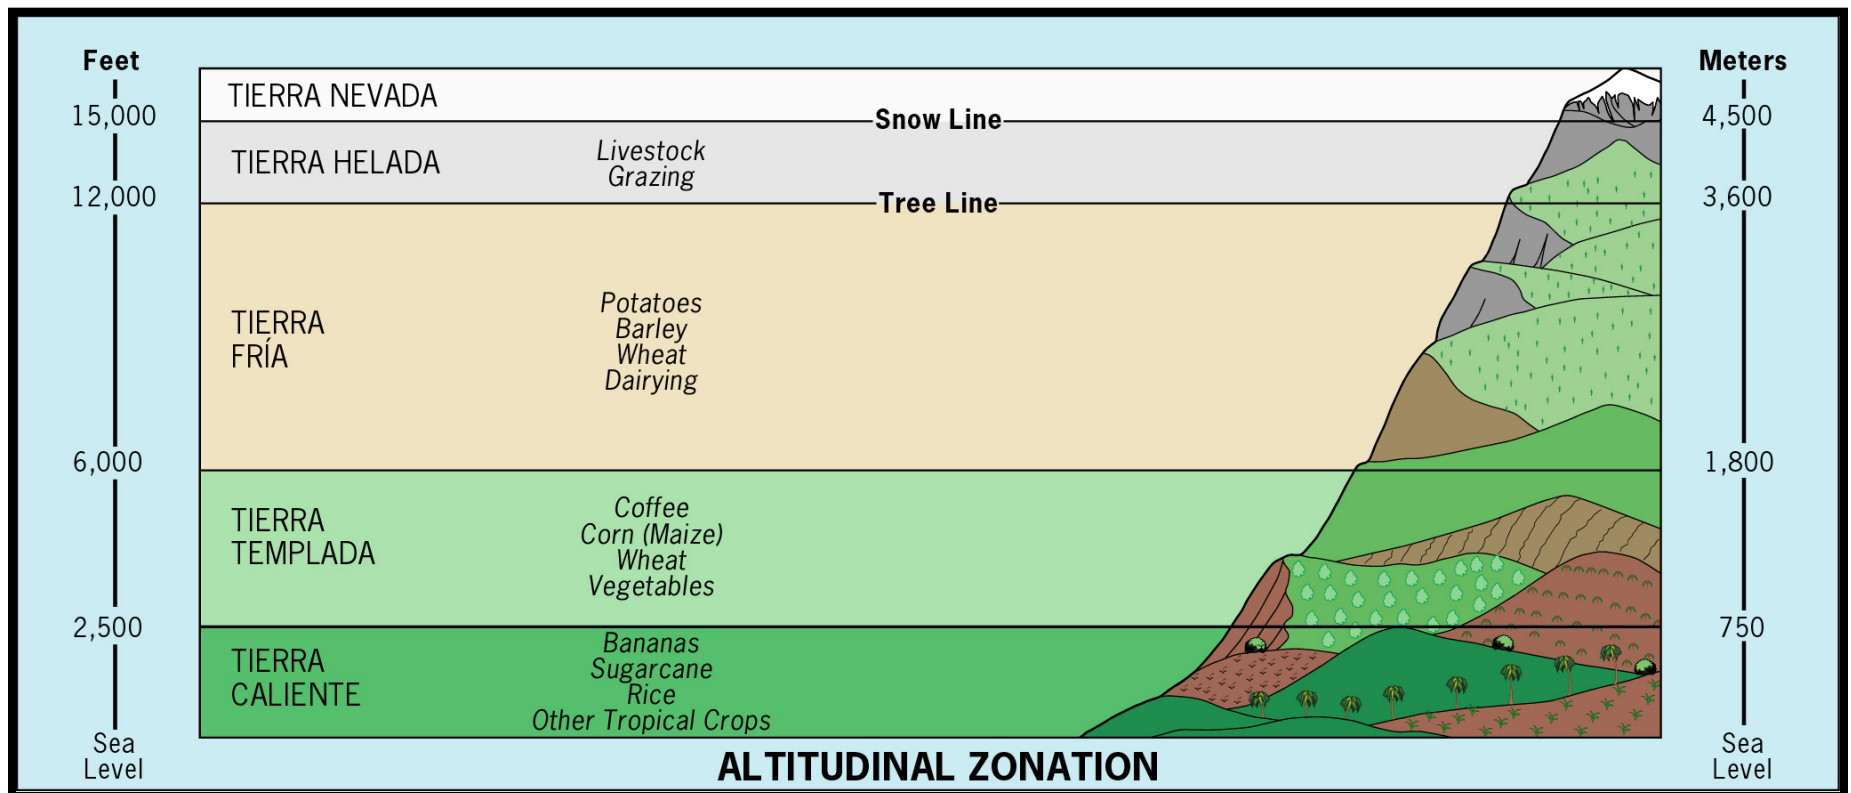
Feet
15,000
12,000
6,000
2,500
Sea Level

Meters
4,500
3,600
1,800
750
Sea Level

TIERRA NEVADA

Snow Line

TIERRA HELADA

Livestock Grazing

Tree Line

TIERRA FRÍA

Potatoes
Barley
Wheat
Dairying

TIERRA TEMPLADA

Coffee
Corn (Maize)
Wheat
Vegetables

TIERRA CALIENTE

Bananas
Sugarcane
Rice
Other Tropical Crops

ALTITUDINAL ZONATION